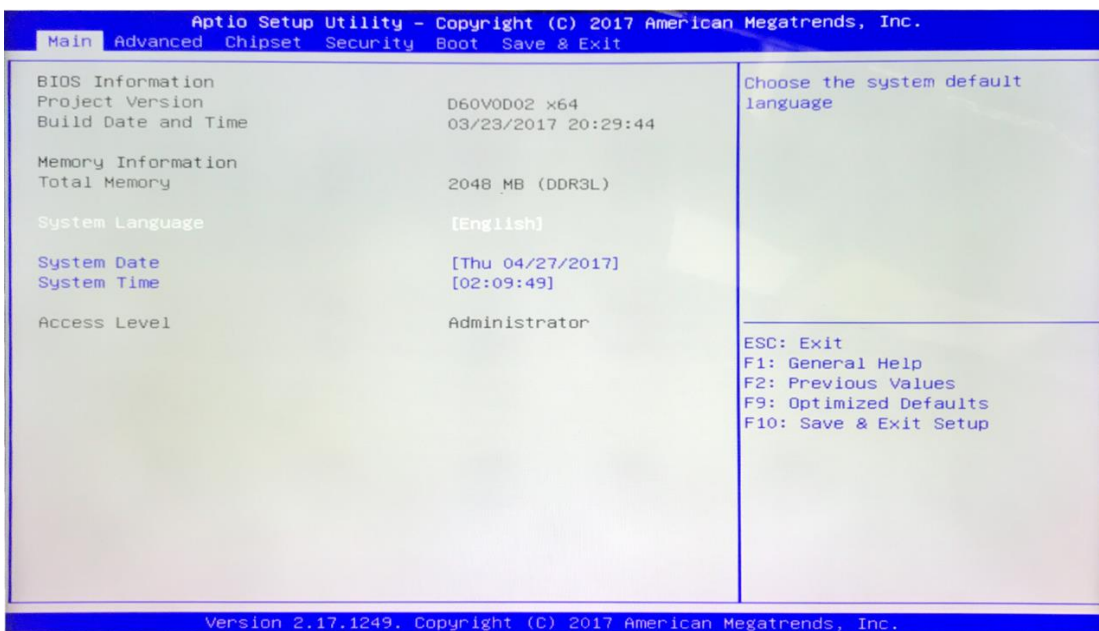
Aptio Setup Utility – Copyright (C) 2017 American Megatrends, Inc.
Main Advanced Chipset Security Boot Save & Exit

BIOS Information
Project Version D60V0D02 x64
Build Date and Time 03/23/2017 20:29:44

Memory Information
Total Memory 2048 MB (DDR3L)

System Language [English]

System Date [Thu 04/27/2017]
System Time [02:09:49]

Access Level Administrator

Choose the system default language

ESC: Exit
F1: General Help
F2: Previous Values
F9: Optimized Defaults
F10: Save & Exit Setup

Version 2.17.1249. Copyright (C) 2017 American Megatrends, Inc.